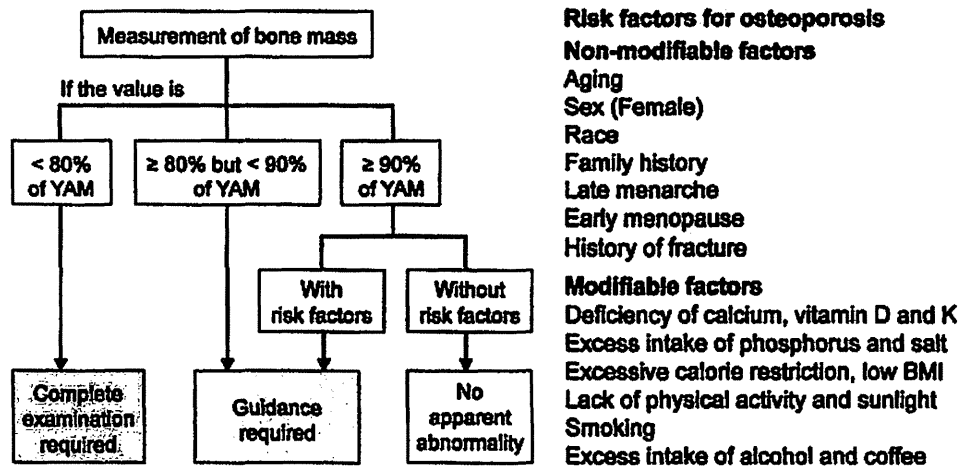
Measurement of bone mass

If the value is

< 80% of YAM

≥ 80% but < 90% of YAM

≥ 90% of YAM

With risk factors

Without risk factors

Complete examination required

Guidance required

No apparent abnormality

Risk factors for osteoporosis

Non-modifiable factors
Aging
Sex (Female)
Race
Family history
Late menarche
Early menopause
History of fracture

Modifiable factors
Deficiency of calcium, vitamin D and K
Excess intake of phosphorus and salt
Excessive calorie restriction, low BMI
Lack of physical activity and sunlight
Smoking
Excess intake of alcohol and coffee